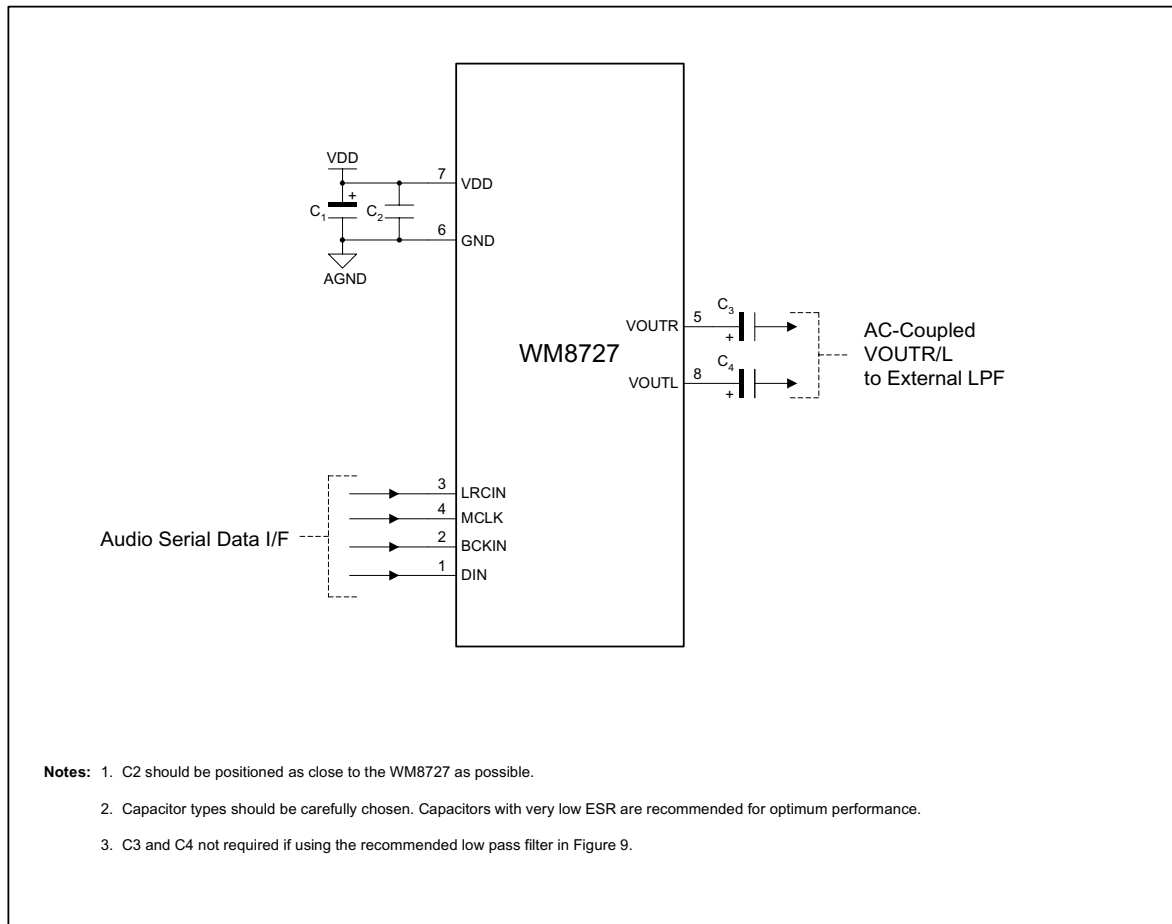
VDD

+

$C_1$

$C_2$

AGND

7 VDD

6 GND

WM8727

VOUTR 5

VOUTL 8

$C_3$

+

$C_4$

+

AC-Coupled
VOUTR/L
to External LPF

Audio Serial Data I/F

3 LRCIN

4 MCLK

2 BCKIN

1 DIN

**Notes:** 1. C2 should be positioned as close to the WM8727 as possible.

2. Capacitor types should be carefully chosen. Capacitors with very low ESR are recommended for optimum performance.

3. C3 and C4 not required if using the recommended low pass filter in Figure 9.